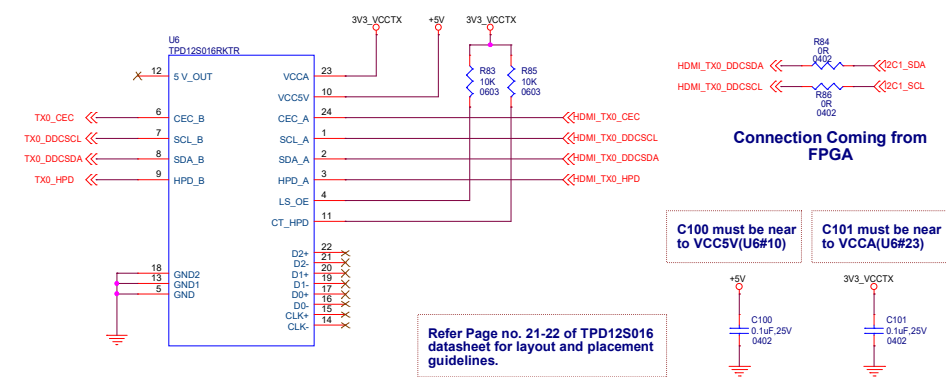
3V3_VCCTX
+5V
3V3_VCCTX

U6
TPD12S016RKTR

12 5 V_OUT
6 CEC_B
7 SCL_B
8 SDA_B
9 HPD_B

VCCA 23
VCC5V 10
CEC_A 24
SCL_A 1
SDA_A 2
HPD_A 3
LS_OE 4
CT_HPD 11

D2+ 22
D2- 21
D1+ 20
D1- 19
D0+ 17
D0- 16
CLK+ 15
CLK- 14

18 GND2
13 GND1
5 GND

TX0_CEC
TX0_DDCSCL
TX0_DDCSDA
TX0_HPD

R83
10K
0603

R85
10K
0603

HDMI_TX0_CEC
HDMI_TX0_DDCSCL
HDMI_TX0_DDCSDA
HDMI_TX0_HPD

HDMI_TX0_DDCSDA
R84
0R
0402
I2C1_SDA

HDMI_TX0_DDCSCL
R86
0R
0402
I2C1_SCL

Connection Coming from FPGA

C100 must be near to VCC5V(U6#10)

C101 must be near to VCCA(U6#23)

+5V
C100
0.1uF,25V
0402

3V3_VCCTX
C101
0.1uF,25V
0402

Refer Page no. 21-22 of TPD12S016 datasheet for layout and placement guidelines.